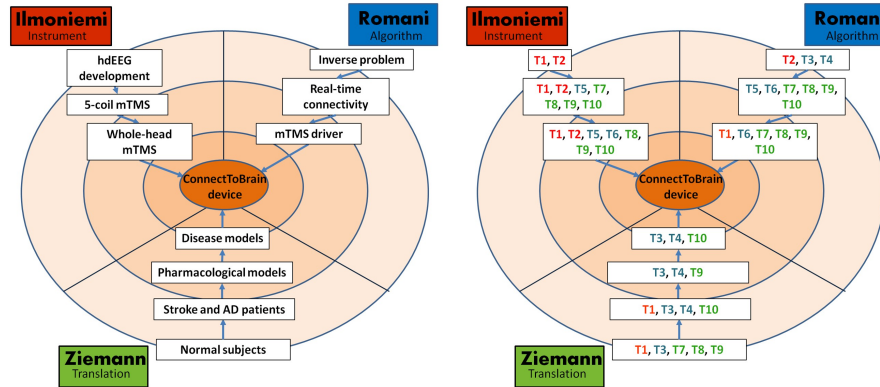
Ilmoniemi
Instrument

Romani
Algorithm

hdEEG development

5-coil mTMS

Whole-head mTMS

Inverse problem

Real-time connectivity

mTMS driver

ConnectToBrain device

Disease models

Pharmacological models

Stroke and AD patients

Normal subjects

Ziemann
Translation

Ilmoniemi
Instrument

Roman
Algorithm

T1, T2

T1, T2, T5, T7, T8, T9, T10

T1, T2, T5, T6, T8, T9, T10

T2, T3, T4

T5, T6, T7, T8, T9, T10

T1, T6, T7, T8, T9, T10

ConnectToBrain device

T3, T4, T10

T3, T4, T9

T1, T3, T4, T10

T1, T3, T7, T8, T9

Ziemann
Translation